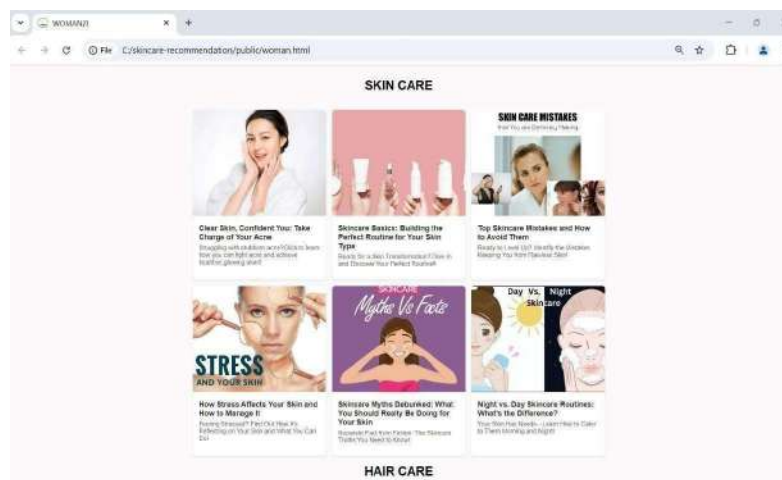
WOMANZI
File C:/skincare-recommendation/public/woman.html

SKIN CARE

SKIN CARE MISTAKES
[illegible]

Clear Skin, Confident You: Take Charge of Your Acne
Struggling with stubborn acne? Click to learn how you can fight acne and achieve healthier, glowing skin!

Skincare Basics: Building the Perfect Routine for Your Skin Type
Ready for a Skin Transformation? Dive in and Discover Your Perfect Routine!

Top Skincare Mistakes and How to Avoid Them
Ready to Level Up? Identify the Mistakes Keeping You from Flawless Skin!

STRESS AND YOUR SKIN

SKINCARE Myths Vs Facts

Day Vs. Night Skincare

How Stress Affects Your Skin and How to Manage It
Feeling Stressed? Find Out How It's Reflecting on Your Skin and What You Can Do!

Skincare Myths Debunked: What You Should Really Be Doing for Your Skin
Separate Fact from Fiction: The Skincare Truths You Need to Know!

Night vs. Day Skincare Routines: What's the Difference?
Your Skin Has Needs - Learn How to Cater to Them Morning and Night!

HAIR CARE